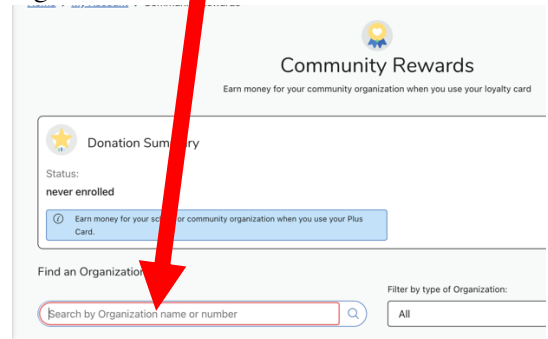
Community Rewards

Earn money for your community organization when you use your loyalty card

Donation Sum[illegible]ry

Status:

never enrolled

Earn money for your sch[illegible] or community organization when you use your Plus Card.

Find an Organization

Filter by type of Organization:

Search by Organization name or number

All